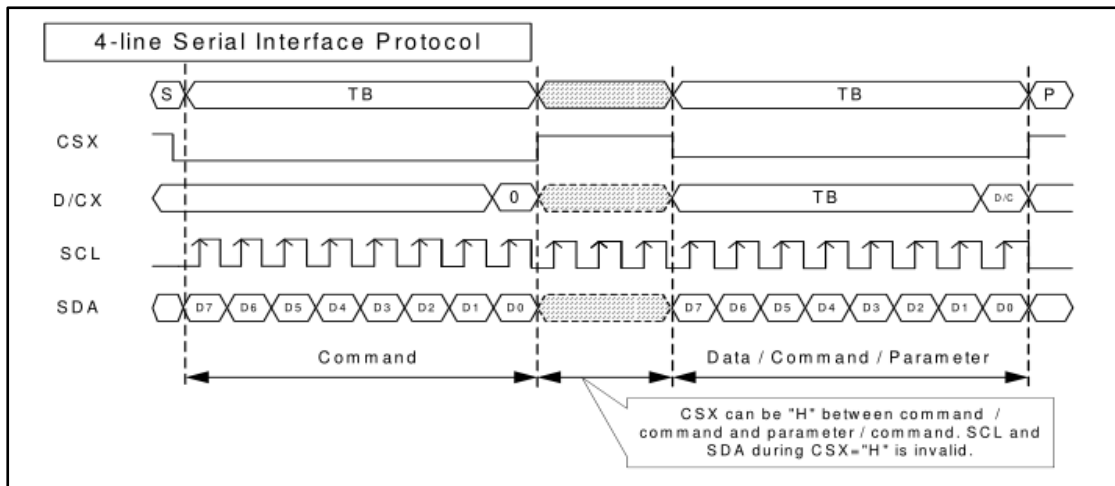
4-line Serial Interface Protocol

S

TB

TB

P

CSX

D/CX

0

TB

D/C

SCL

SDA

D7 D6 D5 D4 D3 D2 D1 D0

D7 D6 D5 D4 D3 D2 D1 D0

Command

Data / Command / Parameter

CSX can be "H" between command / command and parameter / command. SCL and SDA during CSX="H" is invalid.